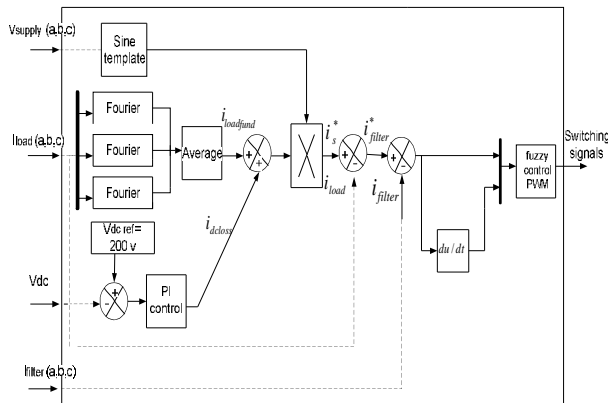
Vsupply (a,b,c)

Sine template

Iload (a,b,c)

Fourier

Fourier

Fourier

Average

$i_{loadfund}$

+

+

$i_s^*$

+

-

$i_{filter}^*$

+

-

$i_{load}$

$i_{filter}$

Switching signals

fuzzy control PWM

$du/dt$

$i_{dcloss}$

Vdc ref= 200 v

Vdc

+

-

PI control

Ifilter (a,b,c)